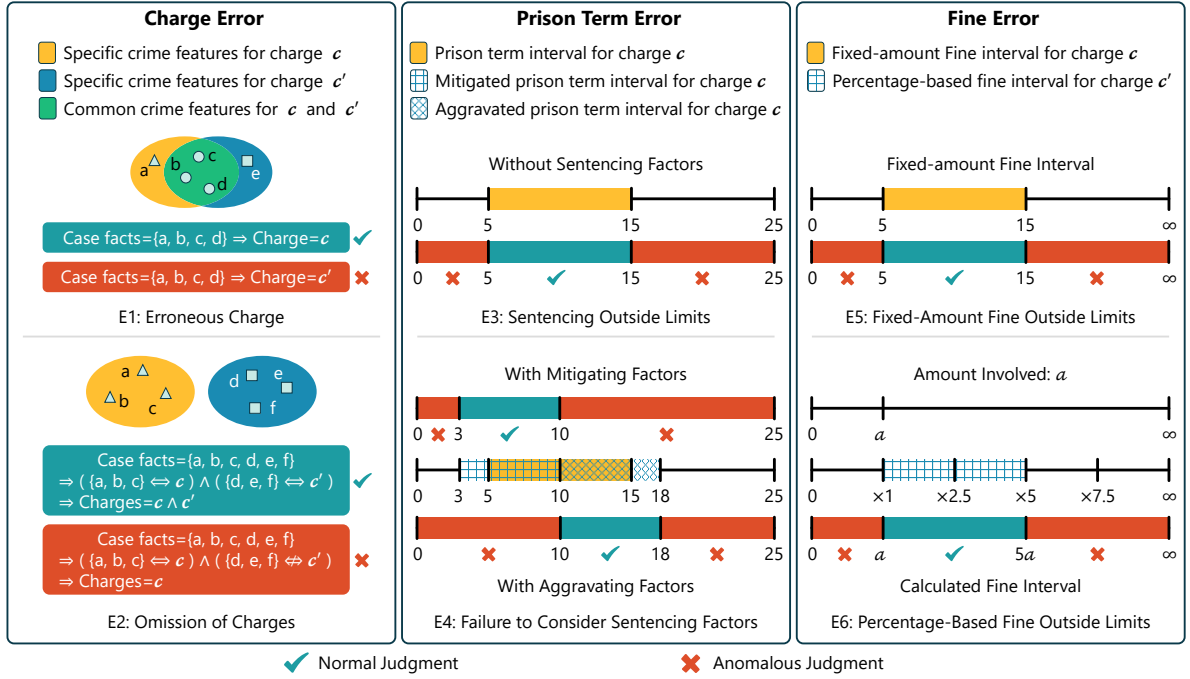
Charge Error

Specific crime features for charge $c$

Specific crime features for charge $c'$

Common crime features for $c$ and $c'$

a b c d e

Case facts={a, b, c, d} ⇒ Charge=$c$ ✔

Case facts={a, b, c, d} ⇒ Charge=$c'$ ✖

E1: Erroneous Charge

a b c d e f

Case facts={a, b, c, d, e, f} ⇒ ( {a, b, c} ⇔ $c$ ) ∧ ( {d, e, f} ⇔ $c'$ ) ⇒ Charges=$c \wedge c'$ ✔

Case facts={a, b, c, d, e, f} ⇒ ( {a, b, c} ⇔ $c$ ) ∧ ( {d, e, f} ⇎ $c'$ ) ⇒ Charges=$c$ ✖

E2: Omission of Charges

Prison Term Error

Prison term interval for charge $c$

Mitigated prison term interval for charge $c$

Aggravated prison term interval for charge $c$

Without Sentencing Factors

0 5 15 25

0 ✖ 5 ✔ 15 ✖ 25

E3: Sentencing Outside Limits

With Mitigating Factors

0 ✖ 3 ✔ 10 ✖ 25

0 3 5 10 15 18 25

0 ✖ 10 ✔ 18 ✖ 25

With Aggravating Factors

E4: Failure to Consider Sentencing Factors

Fine Error

Fixed-amount Fine interval for charge $c$

Percentage-based fine interval for charge $c'$

Fixed-amount Fine Interval

0 5 15 ∞

0 ✖ 5 ✔ 15 ✖ ∞

E5: Fixed-Amount Fine Outside Limits

Amount Involved: $a$

0 $a$ ∞

0 ×1 ×2.5 ×5 ×7.5 ∞

0 ✖ $a$ ✔ $5a$ ✖ ∞

Calculated Fine Interval

E6: Percentage-Based Fine Outside Limits

✔ Normal Judgment ✖ Anomalous Judgment